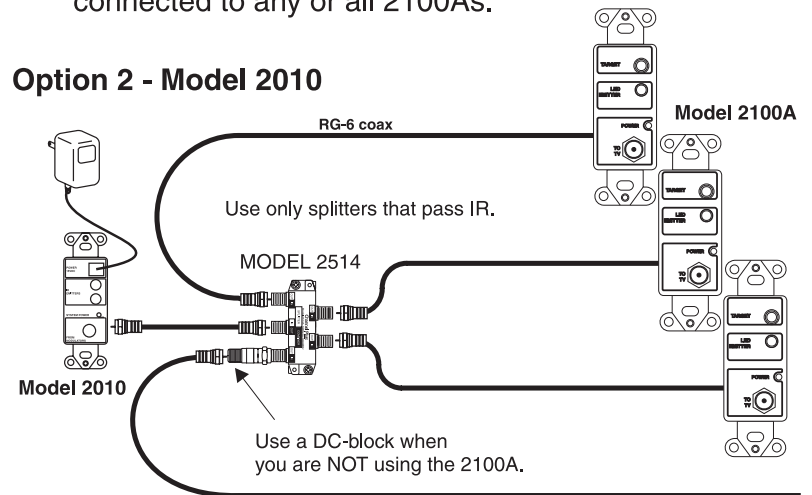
connected to any or all 2100As.

Option 2 - Model 2010

RG-6 coax

Model 2100A

TARGET

LED EMITTER

POWER

TO TV

Use only splitters that pass IR.

MODEL 2514

Model 2010

Use a DC-block when you are NOT using the 2100A.